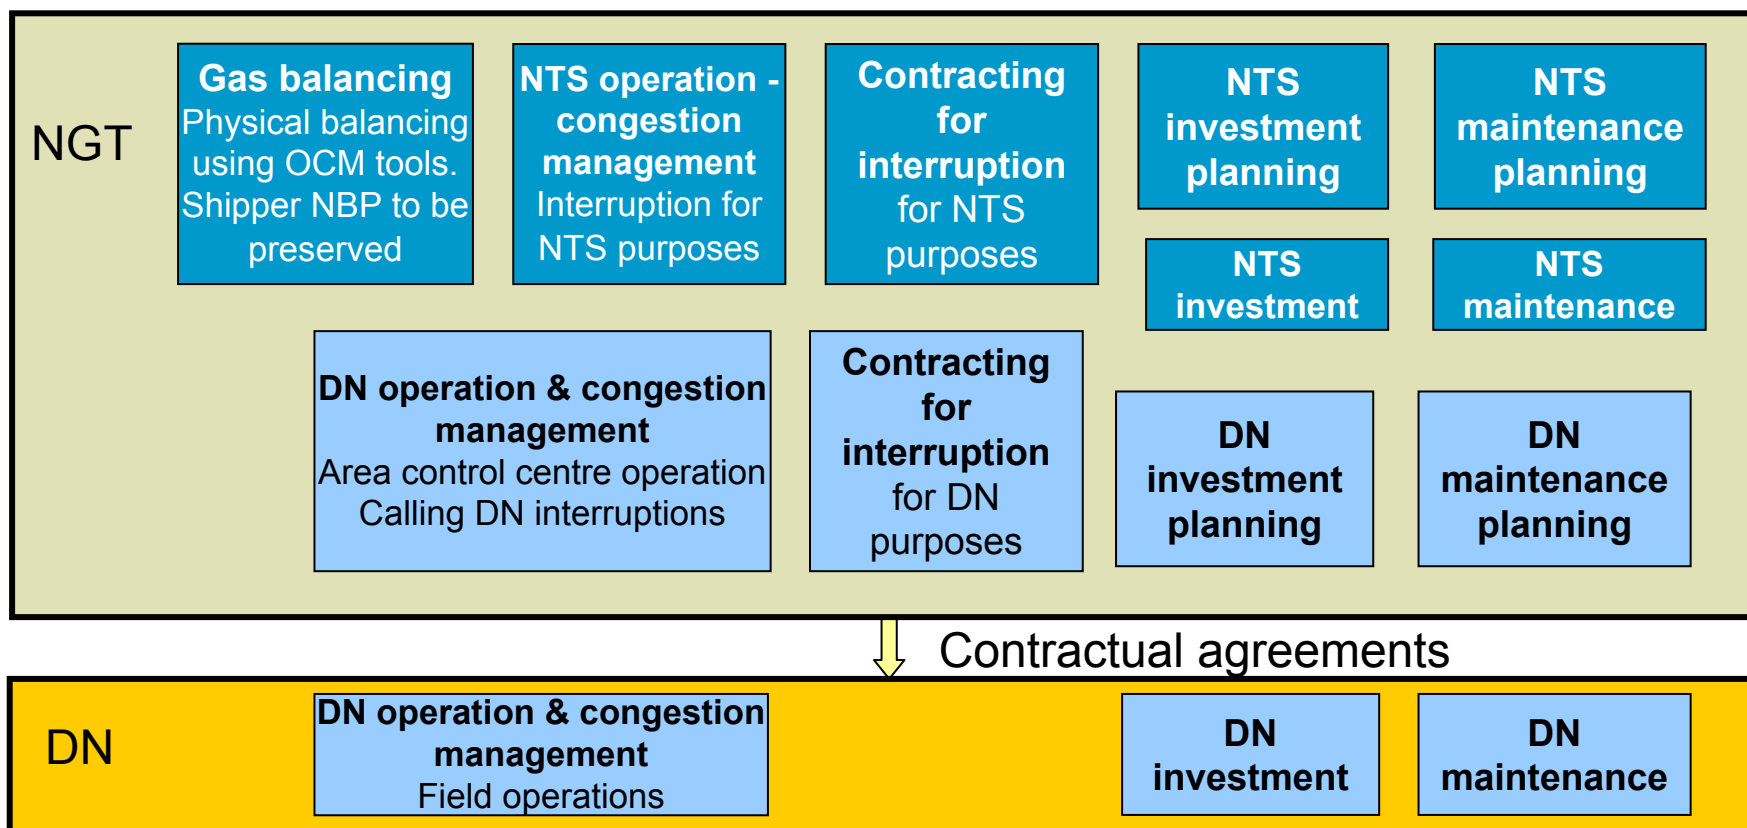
NGT

Gas balancing
Physical balancing using OCM tools. Shipper NBP to be preserved

NTS operation - congestion management
Interruption for NTS purposes

Contracting for interruption for NTS purposes

NTS investment planning

NTS maintenance planning

NTS investment

NTS maintenance

DN operation & congestion management
Area control centre operation
Calling DN interruptions

Contracting for interruption for DN purposes

DN investment planning

DN maintenance planning

Contractual agreements

DN

DN operation & congestion management
Field operations

DN investment

DN maintenance